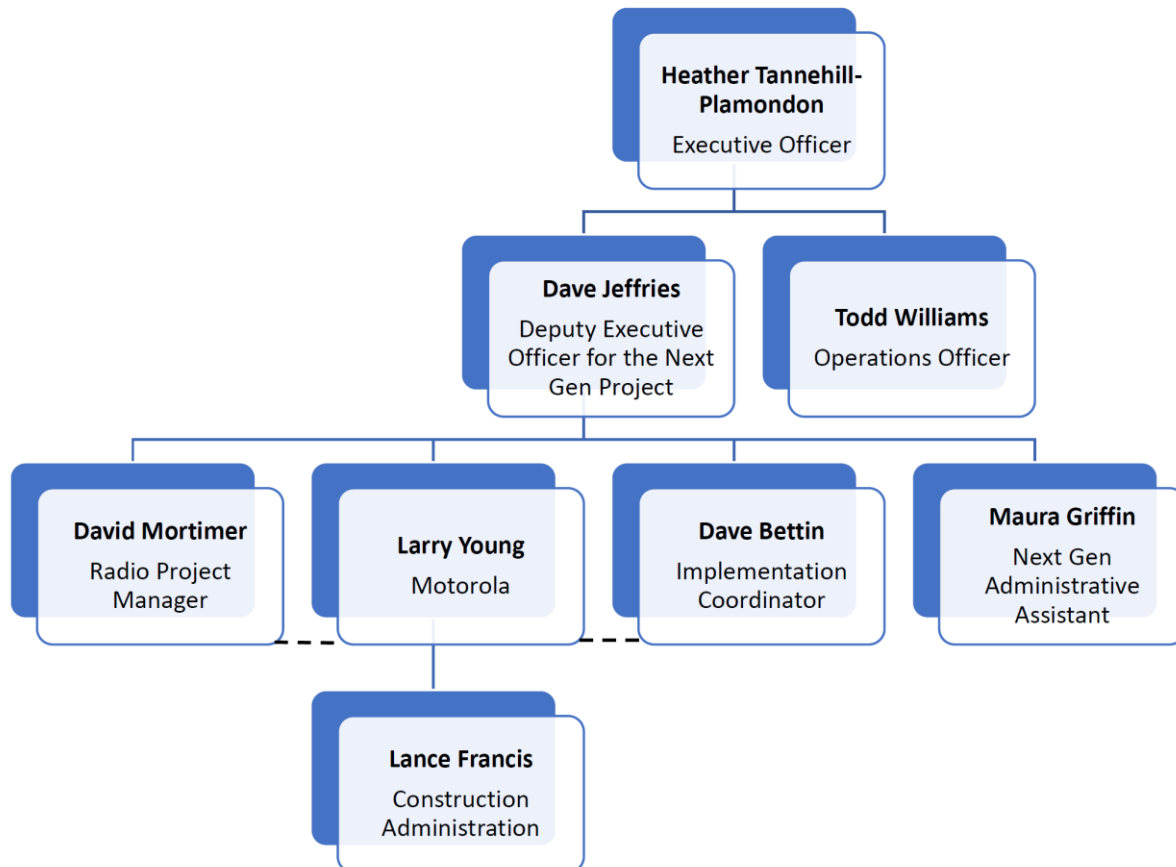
Heather Tannehill-Plamondon
Executive Officer

Dave Jeffries
Deputy Executive Officer for the Next Gen Project

Todd Williams
Operations Officer

David Mortimer
Radio Project Manager

Larry Young
Motorola

Dave Bettin
Implementation Coordinator

Maura Griffin
Next Gen Administrative Assistant

Lance Francis
Construction Administration